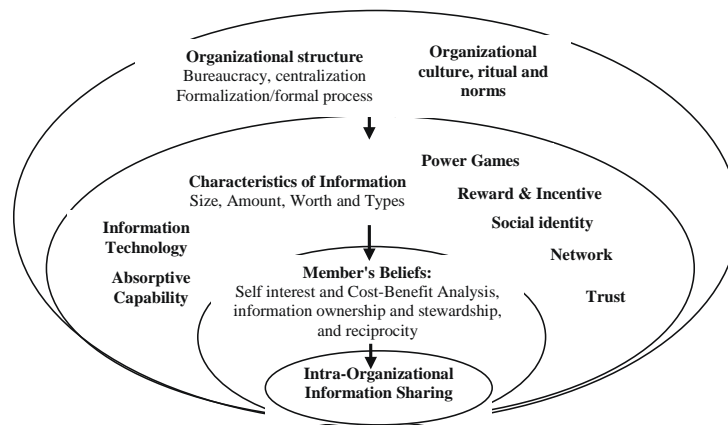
Organizational structure
Bureaucracy, centralization
Formalization/formal process

Organizational culture, ritual and norms

Power Games

Characteristics of Information
Size, Amount, Worth and Types

Reward & Incentive

Social identity

Information Technology

Network

Absorptive Capability

Member's Beliefs:
Self interest and Cost-Benefit Analysis, information ownership and stewardship, and reciprocity

Trust

Intra-Organizational Information Sharing